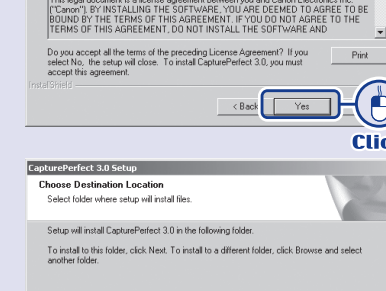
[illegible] ("Canon"). BY INSTALLING THE SOFTWARE, YOU ARE DEEMED TO AGREE TO BE BOUND BY THE TERMS OF THIS AGREEMENT. IF YOU DO NOT AGREE TO THE TERMS OF THIS AGREEMENT, DO NOT INSTALL THE SOFTWARE AND

Do you accept all the terms of the preceding License Agreement? If you select No, the setup will close. To install CapturePerfect 3.0, you must accept this agreement.

Print

InstallShield

< Back

Yes

Clic

CapturePerfect 3.0 Setup

Choose Destination Location

Select folder where setup will install files.

Setup will install CapturePerfect 3.0 in the following folder.

To install to this folder, click Next. To install to a different folder, click Browse and select another folder.